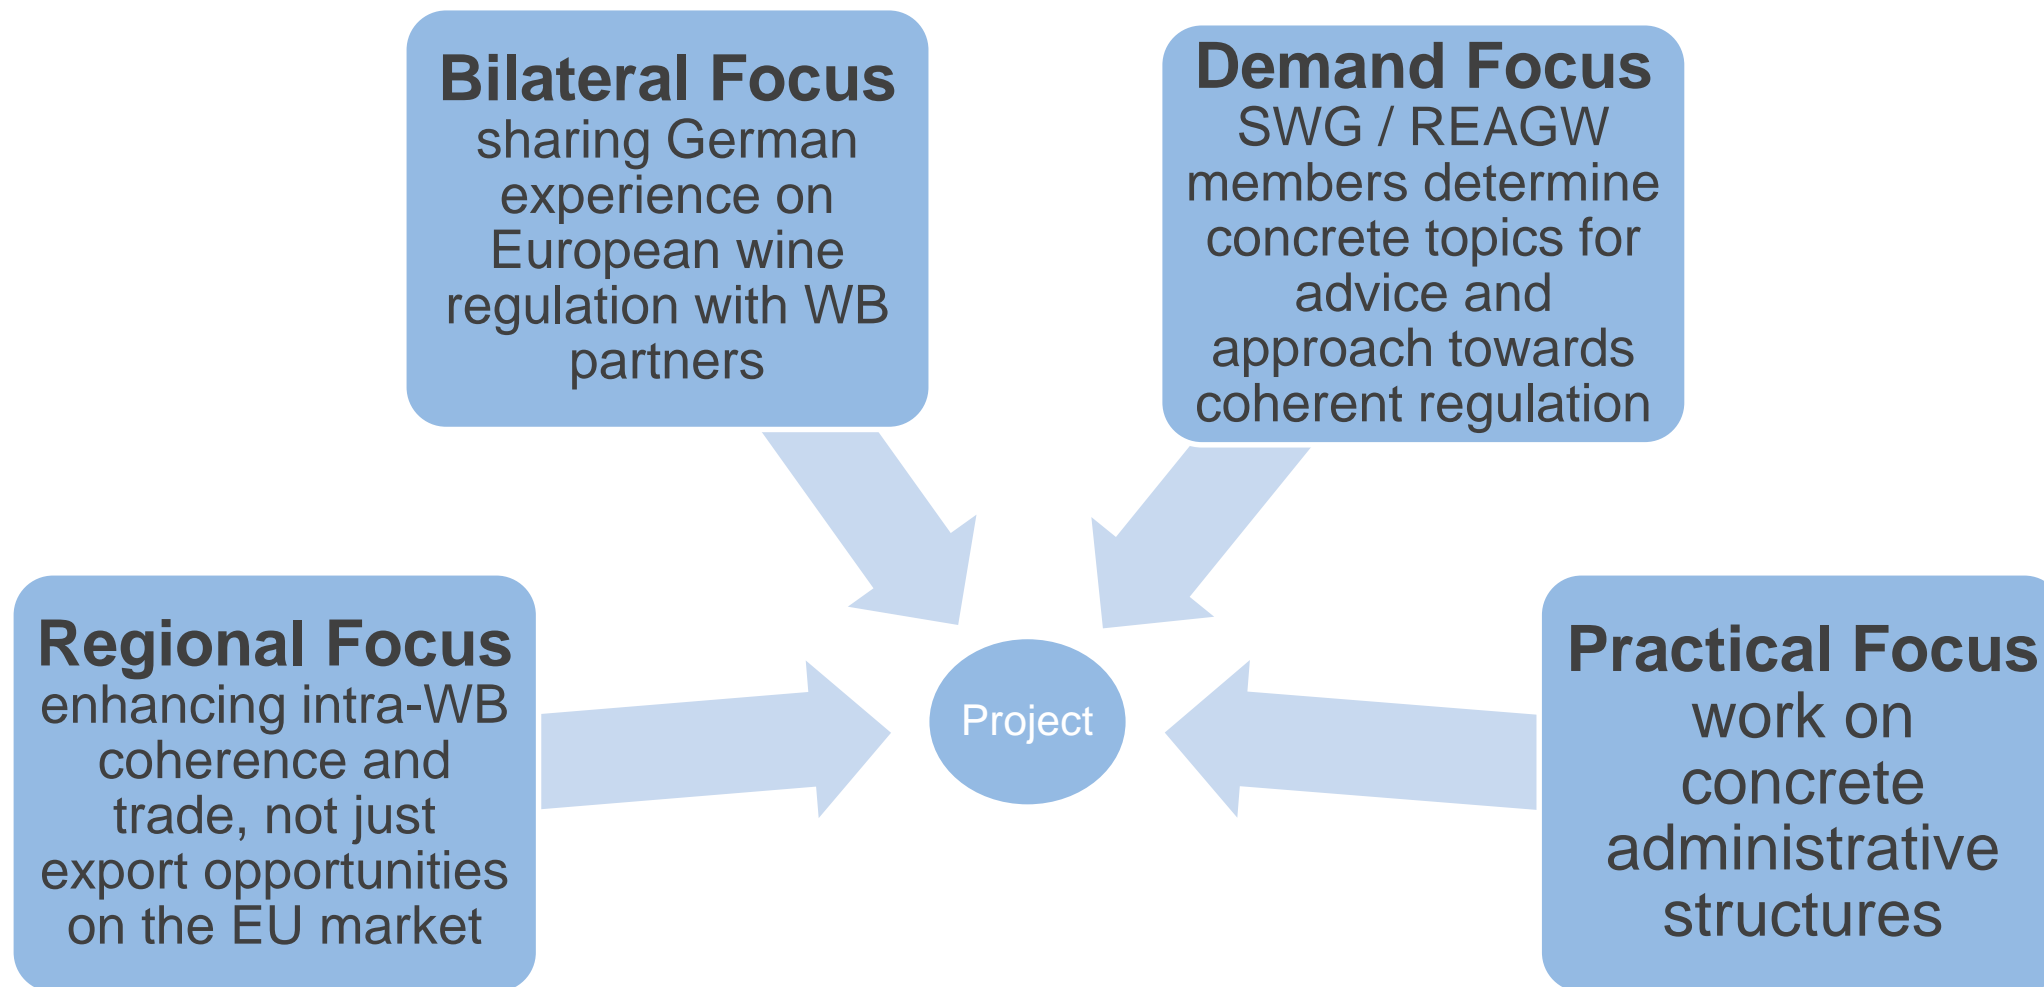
Bilateral Focus
sharing German experience on European wine regulation with WB partners

Demand Focus
SWG / REAGW members determine concrete topics for advice and approach towards coherent regulation

Regional Focus
enhancing intra-WB coherence and trade, not just export opportunities on the EU market

Project

Practical Focus
work on concrete administrative structures